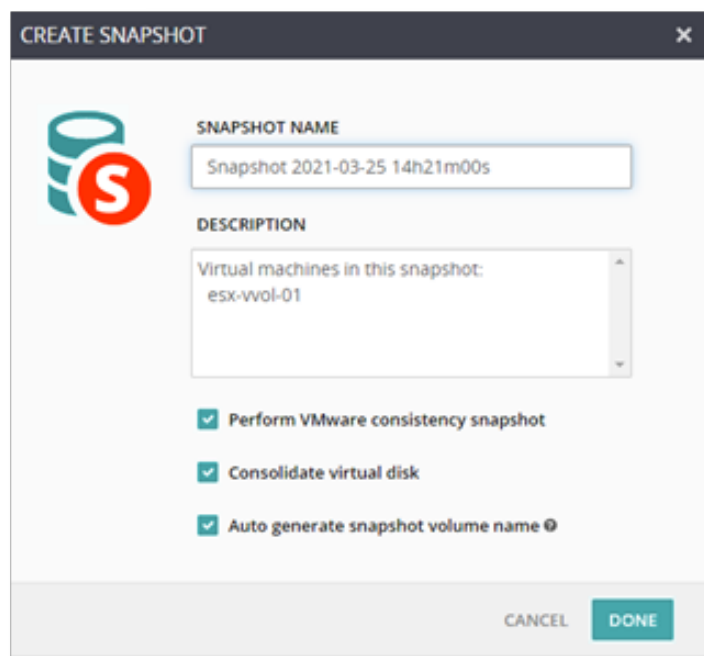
CREATE SNAPSHOT ×

S

SNAPSHOT NAME

Snapshot 2021-03-25 14h21m00s

DESCRIPTION

Virtual machines in this snapshot:
esx-vvol-01

Perform VMware consistency snapshot

Consolidate virtual disk

Auto generate snapshot volume name ?

CANCEL DONE